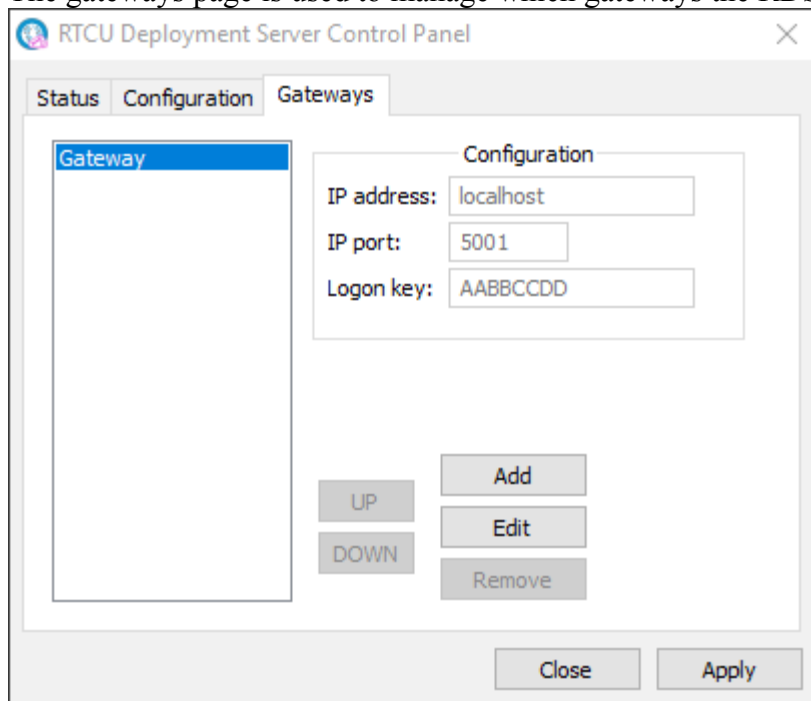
The gateways page is used to manage which gateways the RTCU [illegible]

RTCU Deployment Server Control Panel

×

Status Configuration Gateways

Gateway

Configuration

IP address: localhost

IP port: 5001

Logon key: AABBCCDD

Add

UP

Edit

DOWN

Remove

Close

Apply